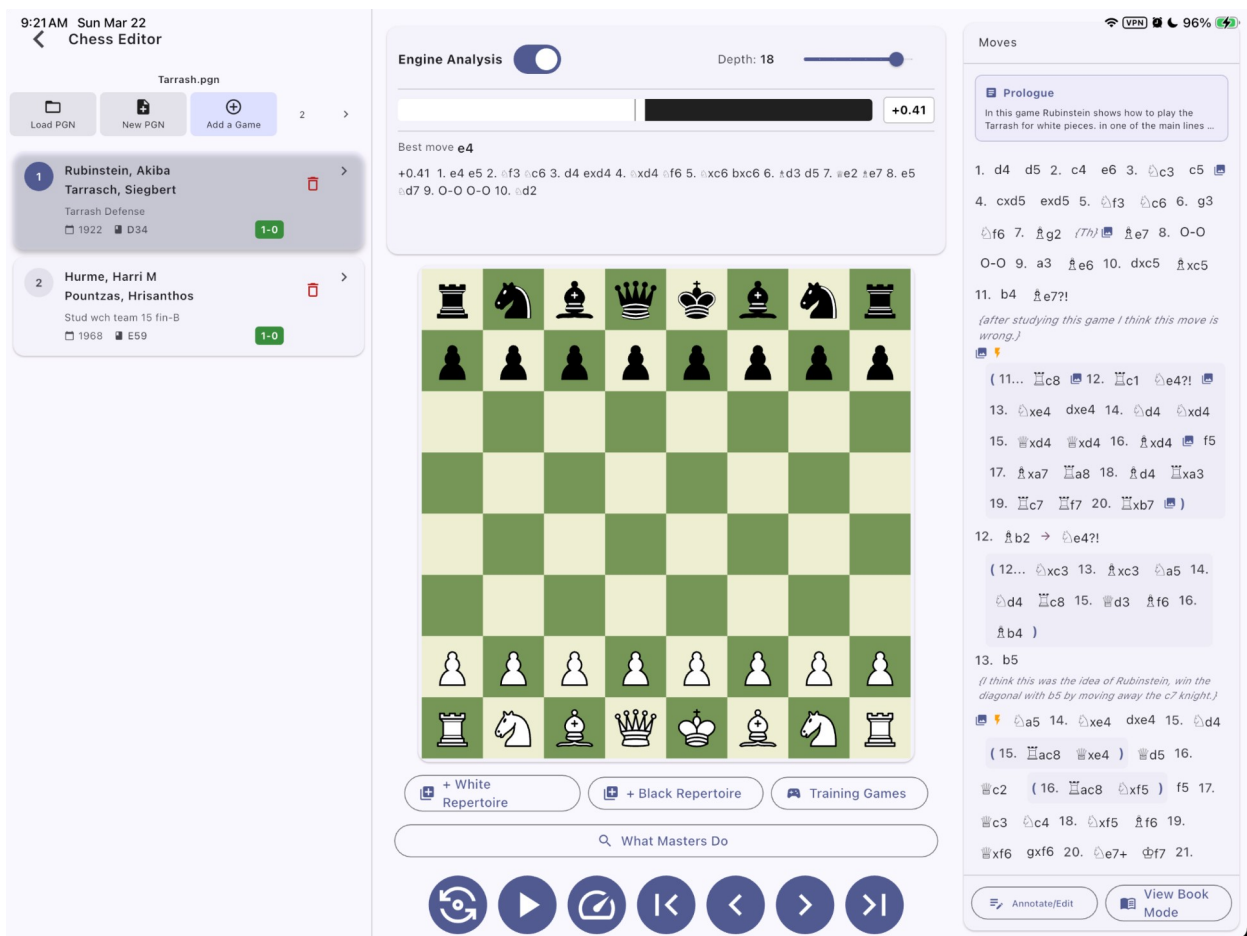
9:21 AM Sun Mar 22
Chess Editor

VPN 96%

Tarrash.pgn

Load PGN
New PGN
Add a Game
2

1 Rubinstein, Akiba
Tarrasch, Siegbert
Tarrash Defense
1922 D34
1-0

2 Hurme, Harri M
Pountzas, Hrisanthos
Stud wch team 15 fin-B
1968 E59
1-0

Engine Analysis
Depth: 18

+0.41

Best move e4

+0.41 1. e4 e5 2. ♘f3 ♘c6 3. d4 exd4 4. ♘xd4 ♘f6 5. ♘xc6 bxc6 6. ♗d3 d5 7. ♕e2 ♗e7 8. e5 ♘d7 9. O-O O-O 10. ♘d2

+ White Repertoire
+ Black Repertoire
Training Games
What Masters Do

Moves

Prologue
In this game Rubinstein shows how to play the Tarrash for white pieces. in one of the main lines ...

1. d4 d5 2. c4 e6 3. ♘c3 c5 4. cxd5 exd5 5. ♘f3 ♘c6 6. g3 ♘f6 7. ♗g2 (Th) ♗e7 8. O-O O-O 9. a3 ♗e6 10. dxc5 ♗xc5 11. b4 ♗e7?!

(after studying this game I think this move is wrong.)

( 11... ♖c8 12. ♖c1 ♘e4?! 13. ♘xe4 dxe4 14. ♘d4 ♘xd4 15. ♕xd4 ♕xd4 16. ♗xd4 f5 17. ♗xa7 ♖a8 18. ♗d4 ♖xa3 19. ♖c7 ♖f7 20. ♖xb7 )

12. ♗b2 → ♘e4?!

( 12... ♘xc3 13. ♗xc3 ♘a5 14. ♘d4 ♖c8 15. ♕d3 ♗f6 16. ♗b4 )

13. b5

(I think this was the idea of Rubinstein, win the diagonal with b5 by moving away the c7 knight.)

♘a5 14. ♘xe4 dxe4 15. ♘d4

( 15. ♖ac8 ♕xe4 ) ♕d5 16. ♕c2 ( 16. ♖ac8 ♘xf5 ) f5 17. ♕c3 ♘c4 18. ♘xf5 ♗f6 19. ♕xf6 gxf6 20. ♘e7+ ♔f7 21.

Annotate/Edit
View Book Mode